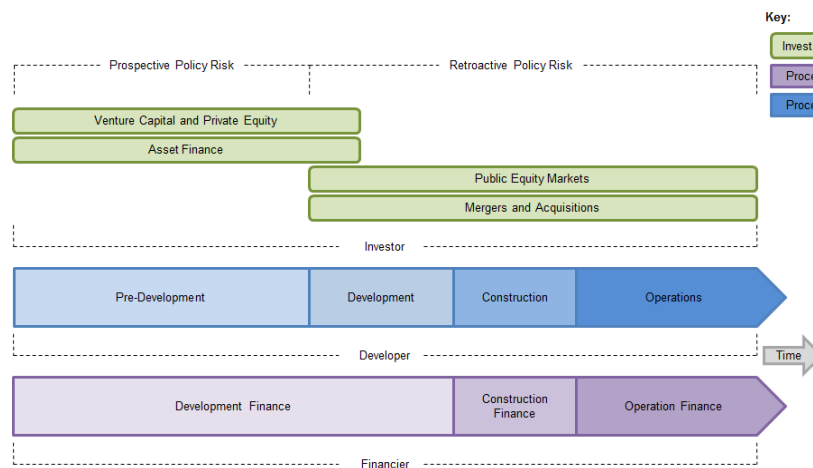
Key:

Invest

Proce

Proce

Prospective Policy Risk

Retroactive Policy Risk

Venture Capital and Private Equity

Asset Finance

Public Equity Markets

Mergers and Acquisitions

Investor

Pre-Development

Development

Construction

Operations

Developer

Time

Development Finance

Construction Finance

Operation Finance

Financier